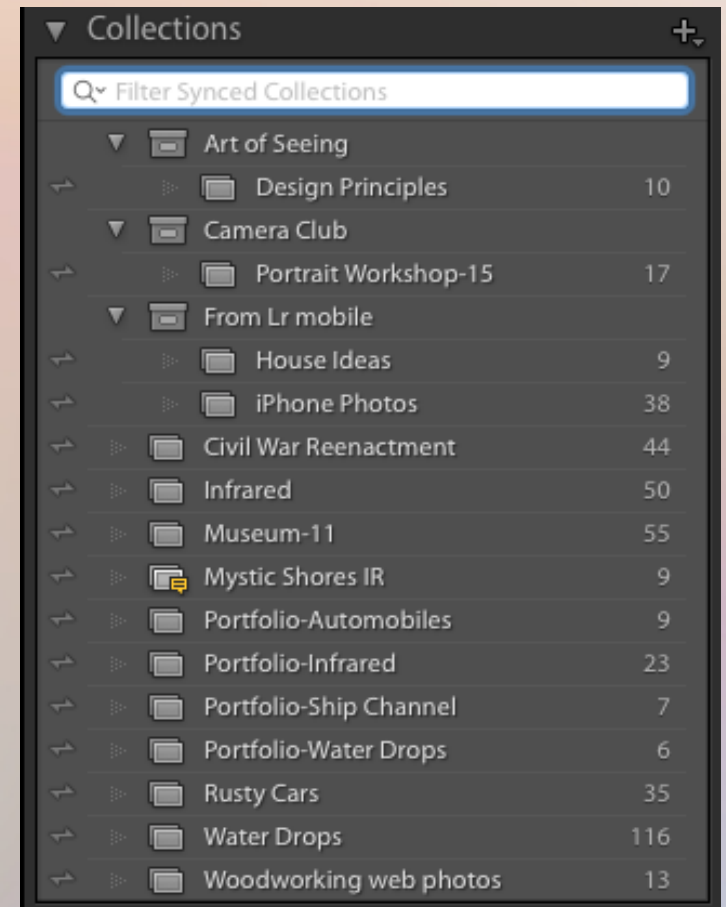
Collections +

Filter Synced Collections

Art of Seeing
Design Principles 10
Camera Club
Portrait Workshop-15 17
From Lr mobile
House Ideas 9
iPhone Photos 38
Civil War Reenactment 44
Infrared 50
Museum-11 55
Mystic Shores IR 9
Portfolio-Automobiles 9
Portfolio-Infrared 23
Portfolio-Ship Channel 7
Portfolio-Water Drops 6
Rusty Cars 35
Water Drops 116
Woodworking web photos 13